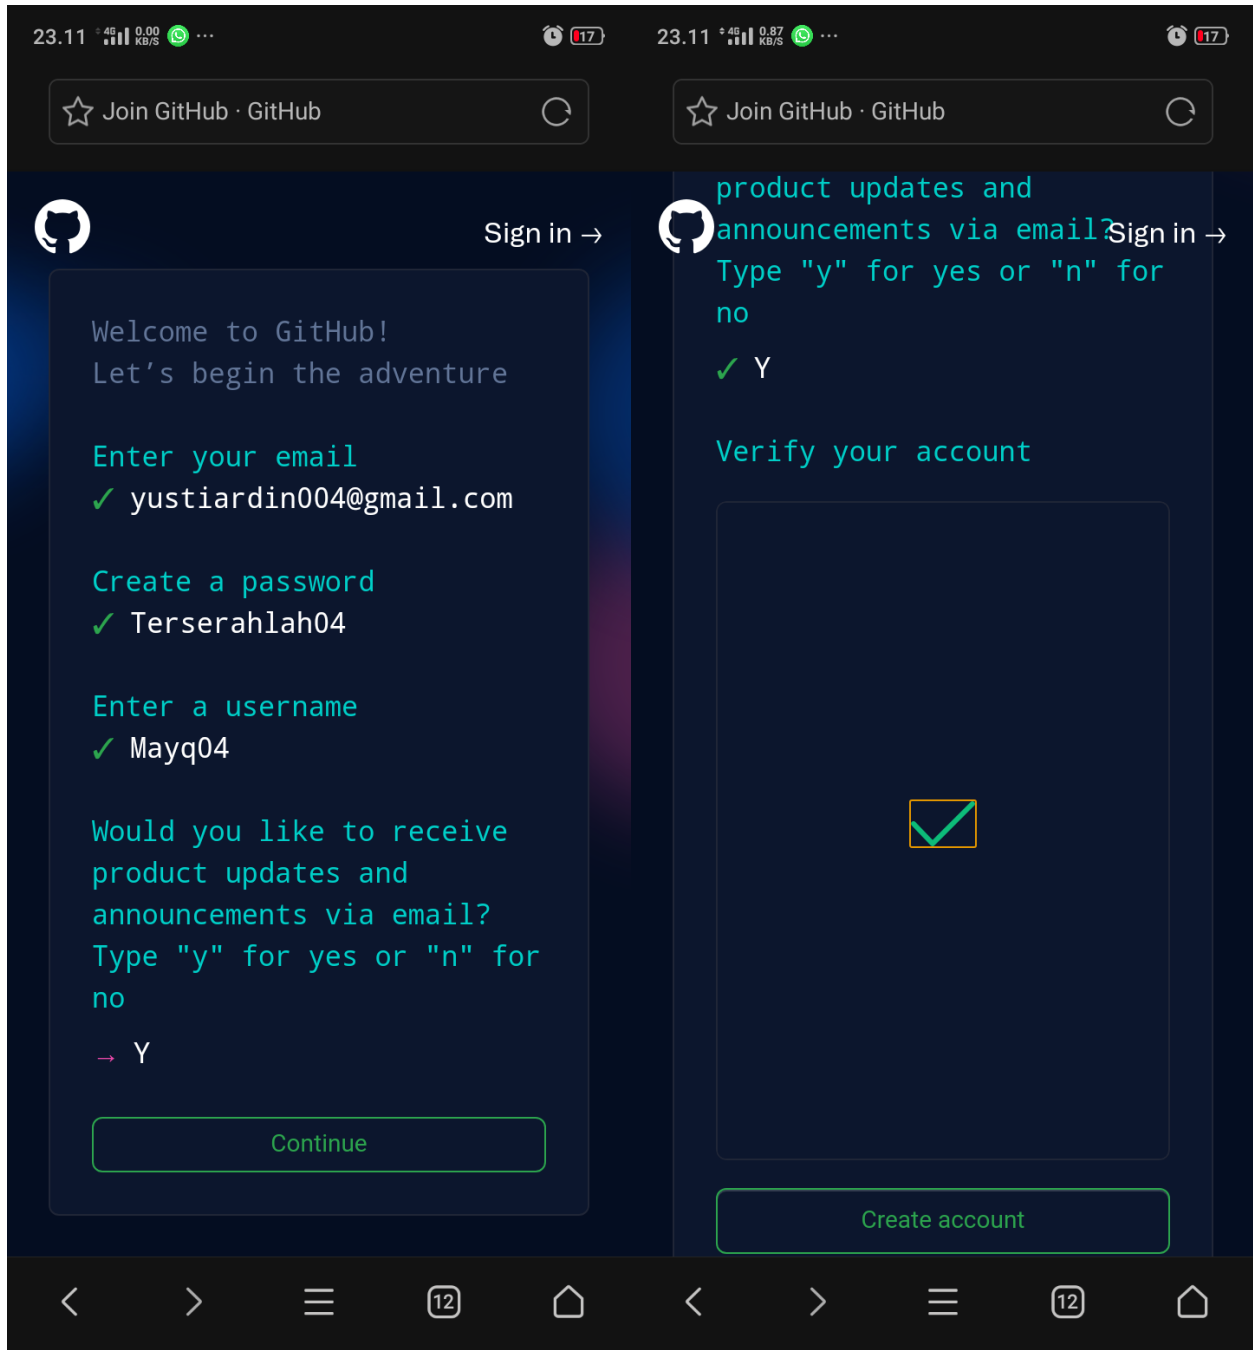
23.11 4G 0.00 KB/S ··· 17

Join GitHub · GitHub

Sign in →

Welcome to GitHub!
Let’s begin the adventure

Enter your email
✓ yustiardin004@gmail.com

Create a password
✓ Terserahlah04

Enter a username
✓ Mayq04

Would you like to receive product updates and announcements via email?
Type "y" for yes or "n" for no
→ Y

Continue

23.11 4G 0.87 KB/S ··· 17

Join GitHub · GitHub

product updates and announcements via email?
Type "y" for yes or "n" for no
✓ Y

Sign in →

Verify your account

Create account

12
12